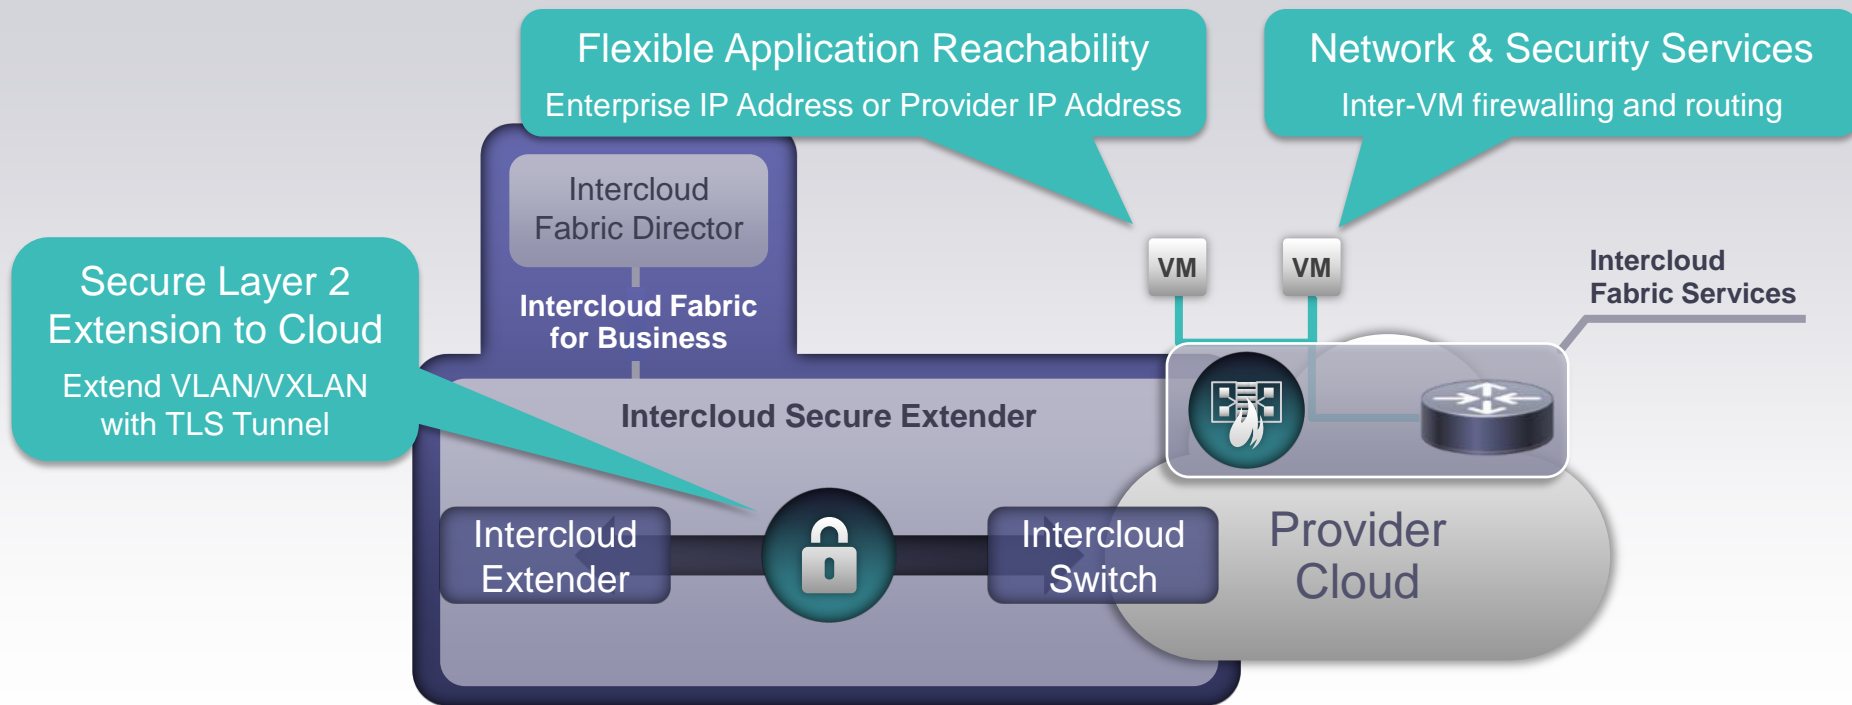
Flexible Application Reachability
Enterprise IP Address or Provider IP Address

Network & Security Services
Inter-VM firewalling and routing

Secure Layer 2 Extension to Cloud
Extend VLAN/VXLAN with TLS Tunnel

Intercloud Fabric Director

Intercloud Fabric for Business

VM

VM

Intercloud Fabric Services

Intercloud Secure Extender

Intercloud Extender

Intercloud Switch

Provider Cloud